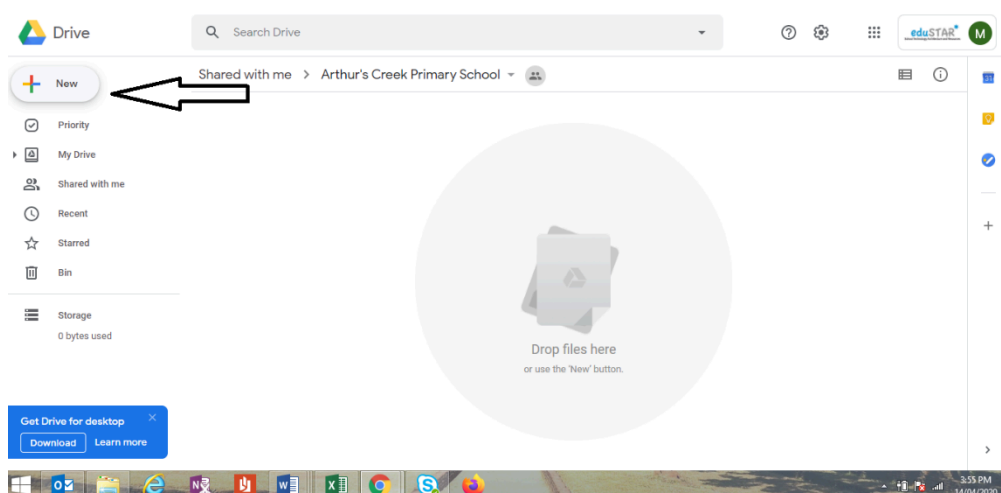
Drive

Search Drive

eduSTAR

M

New

Shared with me > Arthur's Creek Primary School

Priority

My Drive

Shared with me

Recent

Starred

Bin

Storage

0 bytes used

Drop files here

or use the 'New' button.

Get Drive for desktop

Download

Learn more

3:55 PM

14/04/20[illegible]